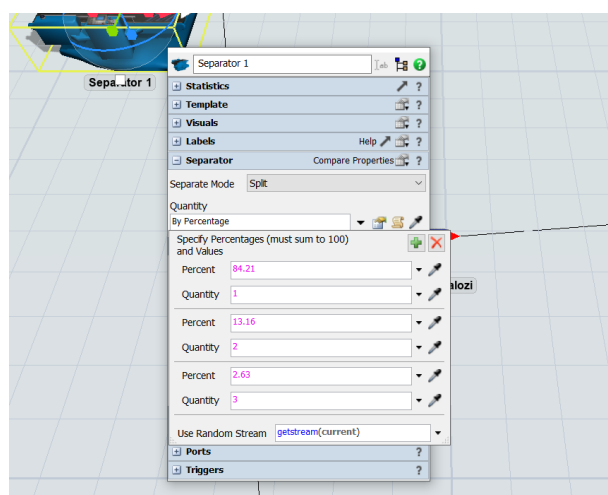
Separator 1

Separator 1

Statistics ?

Template ?

Visuals ?

Labels Help ?

Separator Compare Properties ?

Separate Mode Split

Quantity

By Percentage

Specify Percentages (must sum to 100) and Values

Percent 84.21

Quantity 1

Percent 13.16

Quantity 2

Percent 2.63

Quantity 3

Use Random Stream getstream(current)

Ports ?

Triggers ?

alozi